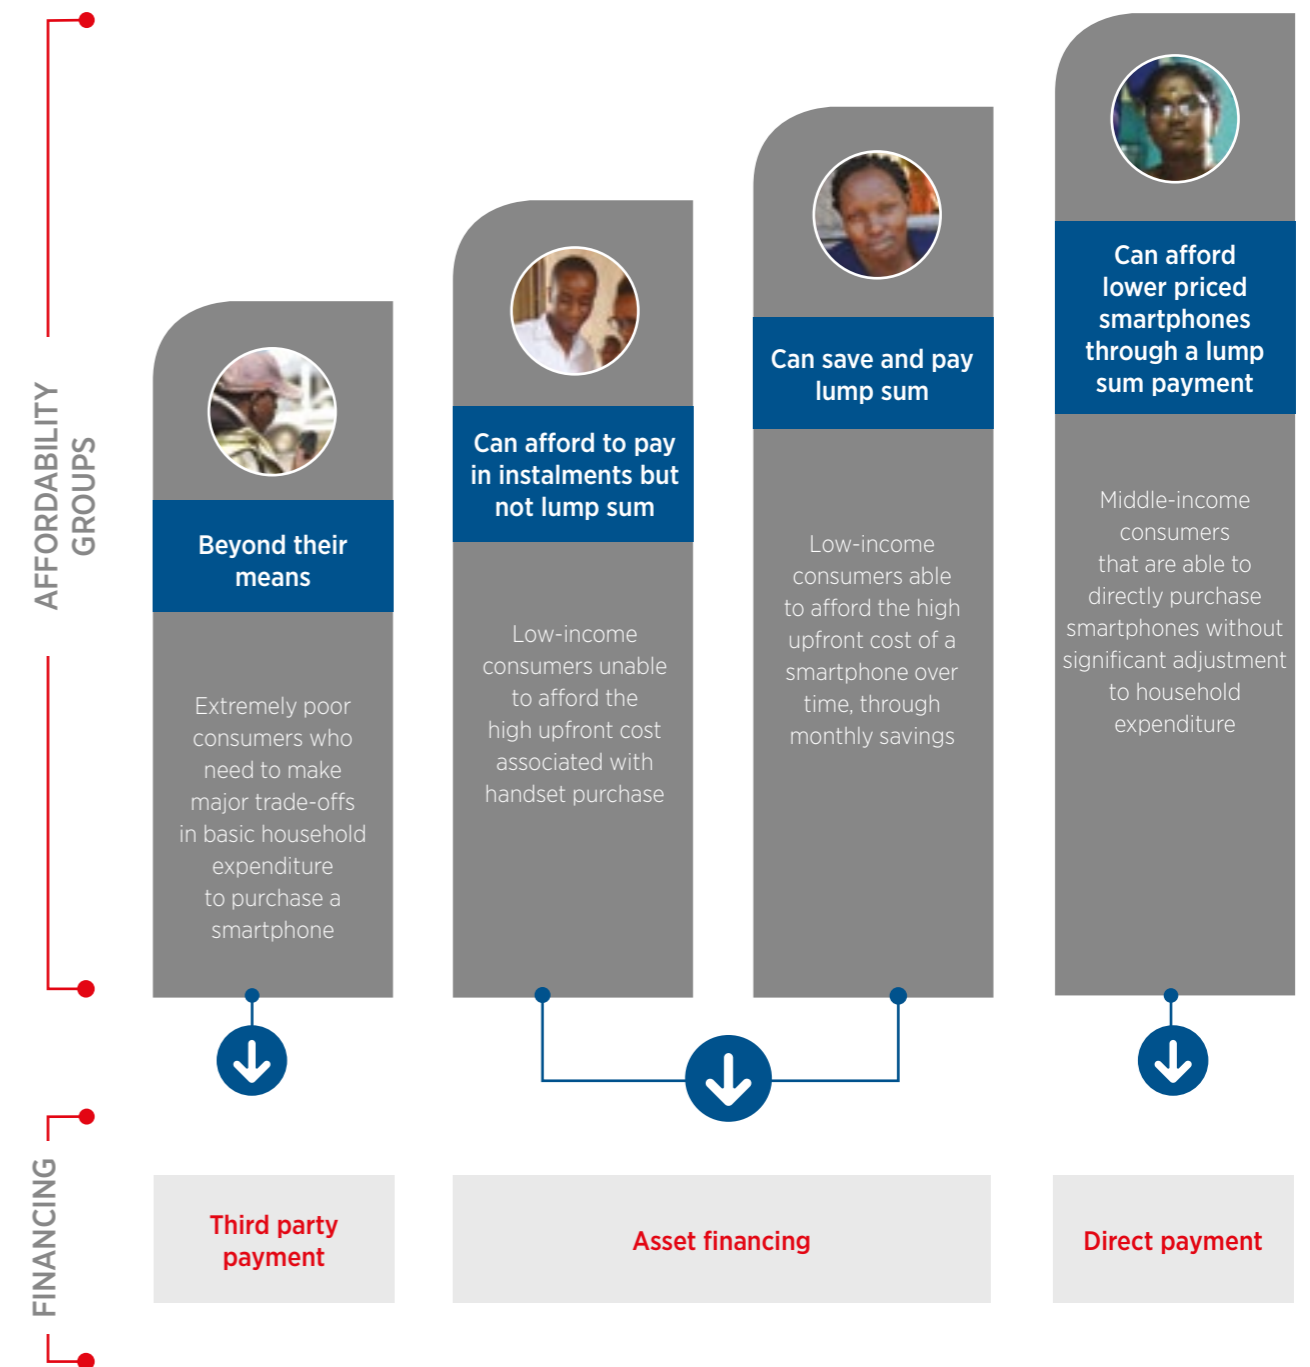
AFFORDABILITY GROUPS

Beyond their means

Extremely poor consumers who need to make major trade-offs in basic household expenditure to purchase a smartphone

Can afford to pay in instalments but not lump sum

Low-income consumers unable to afford the high upfront cost associated with handset purchase

Can save and pay lump sum

Low-income consumers able to afford the high upfront cost of a smartphone over time, through monthly savings

Can afford lower priced smartphones through a lump sum payment

Middle-income consumers that are able to directly purchase smartphones without significant adjustment to household expenditure

FINANCING

Third party payment

Asset financing

Direct payment